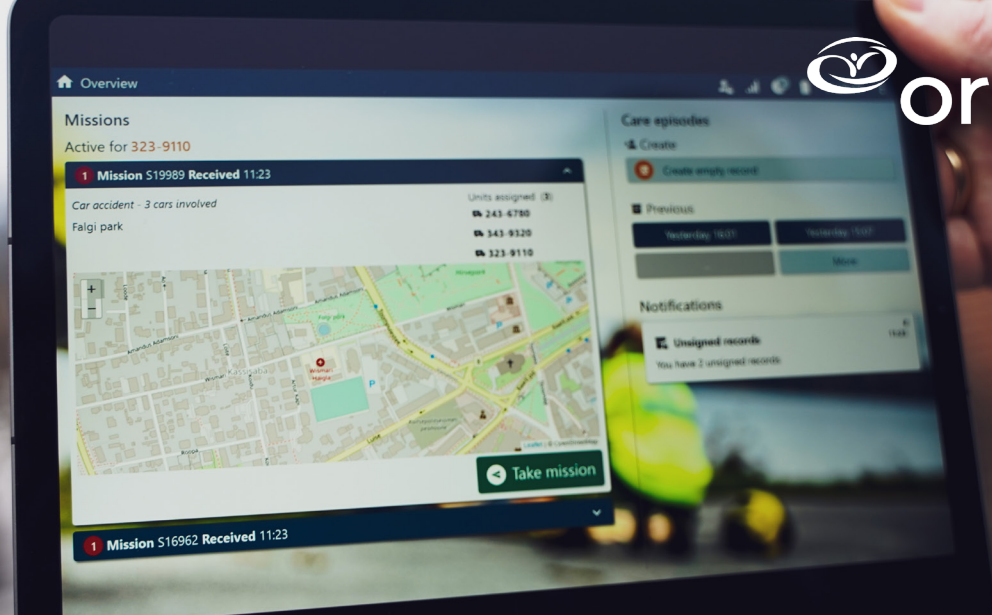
Overview

or

Missions

Active for 323-9110

1 Mission S19989 Received 11:23

Car accident - 3 cars involved

Falgi park

Units assigned (3)

243-6780

343-9120

323-9110

+

−

Take mission

1 Mission S16962 Received 11:23

Care episodes

Create

Create empty record

Previous

Yesterday 16:01

Yesterday 15:07

More

Notifications

Unsigned records

You have 2 unsigned records